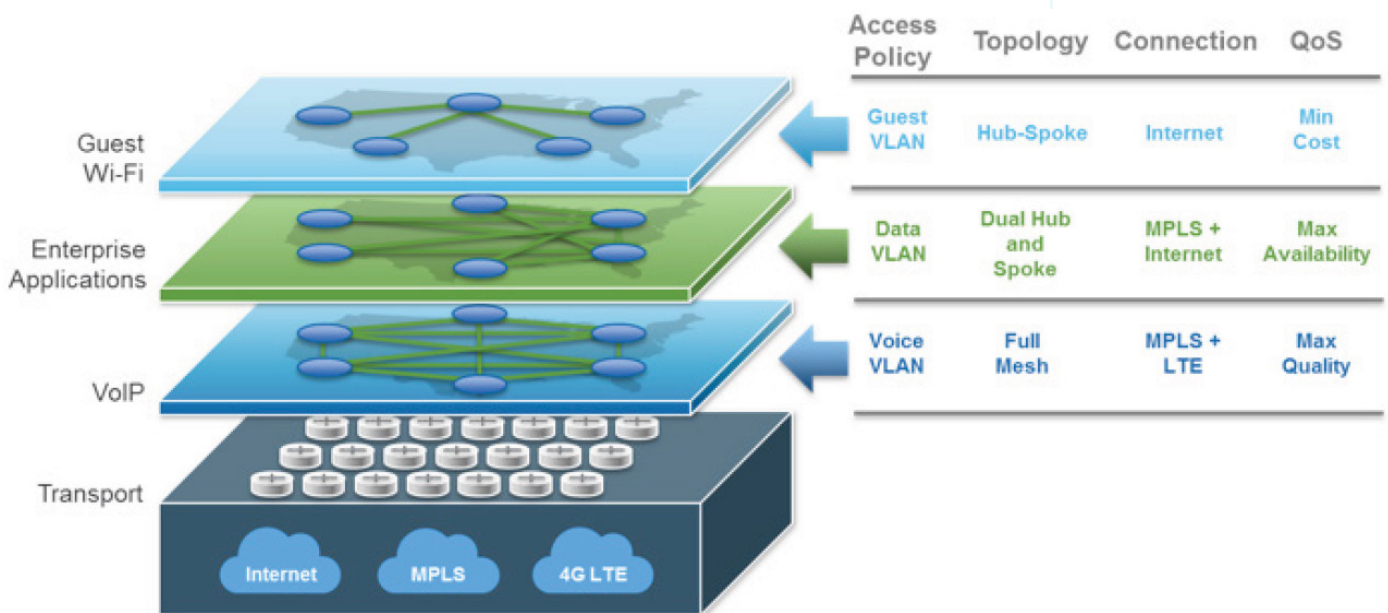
Guest Wi-Fi

Enterprise Applications

VoIP

Transport

Internet

MPLS

4G LTE

| Access Policy | Topology | Connection | QoS |
|---|---|---|---|
| Guest VLAN | Hub-Spoke | Internet | Min Cost |
| Data VLAN | Dual Hub and Spoke | MPLS + Internet | Max Availability |
| Voice VLAN | Full Mesh | MPLS + LTE | Max Quality |